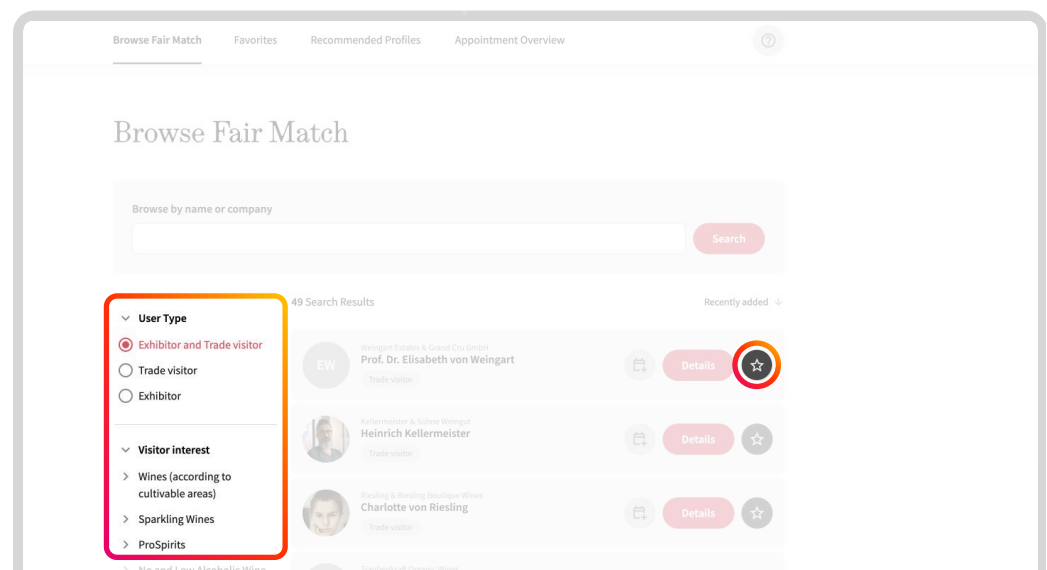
Browse Fair Match Favorites Recommended Profiles Appointment Overview

Browse Fair Match

Browse by name or company

Search

User Type

Exhibitor and Trade visitor

Trade visitor

Exhibitor

Visitor interest

Wines (according to cultivable areas)

Sparkling Wines

ProSpirits

No and Low Alcoholic Wine

49 Search Results

Recently added

EW

Weingart Estates & Grand Cru GmbH

Prof. Dr. Elisabeth von Weingart

Trade visitor

Details

Kellermeister & Söhne Weingut

Heinrich Kellermeister

Trade visitor

Details

Riesling & Riesling Boutique Wines

Charlotte von Riesling

Trade visitor

Details

Traubenkraft Organic Wines